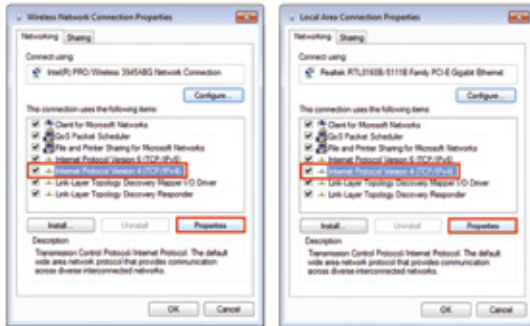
Wireless Network Connection Properties

Networking | Sharing

Connect using:

Intel(R) PRO/Wireless 3945ABG Network Connection

Configure...

This connection uses the following items:

Client for Microsoft Networks
QoS Packet Scheduler
File and Printer Sharing for Microsoft Networks
Internet Protocol Version 6 (TCP/IPv6)
Internet Protocol Version 4 (TCP/IPv4)
Link-Layer Topology Discovery Mapper I/O Driver
Link-Layer Topology Discovery Responder

Install... | Uninstall | Properties

Description

Transmission Control Protocol/Internet Protocol. The default wide area network protocol that provides communication across diverse interconnected networks.

OK | Cancel

Local Area Connection Properties

Networking | Sharing

Connect using:

Realtek RTL8168B/8111B Family PCI-E Gigabit Ethernet

Configure...

This connection uses the following items:

Client for Microsoft Networks
QoS Packet Scheduler
File and Printer Sharing for Microsoft Networks
Internet Protocol Version 6 (TCP/IPv6)
Internet Protocol Version 4 (TCP/IPv4)
Link-Layer Topology Discovery Mapper I/O Driver
Link-Layer Topology Discovery Responder

Install... | Uninstall | Properties

Description

Transmission Control Protocol/Internet Protocol. The default wide area network protocol that provides communication across diverse interconnected networks.

OK | Cancel